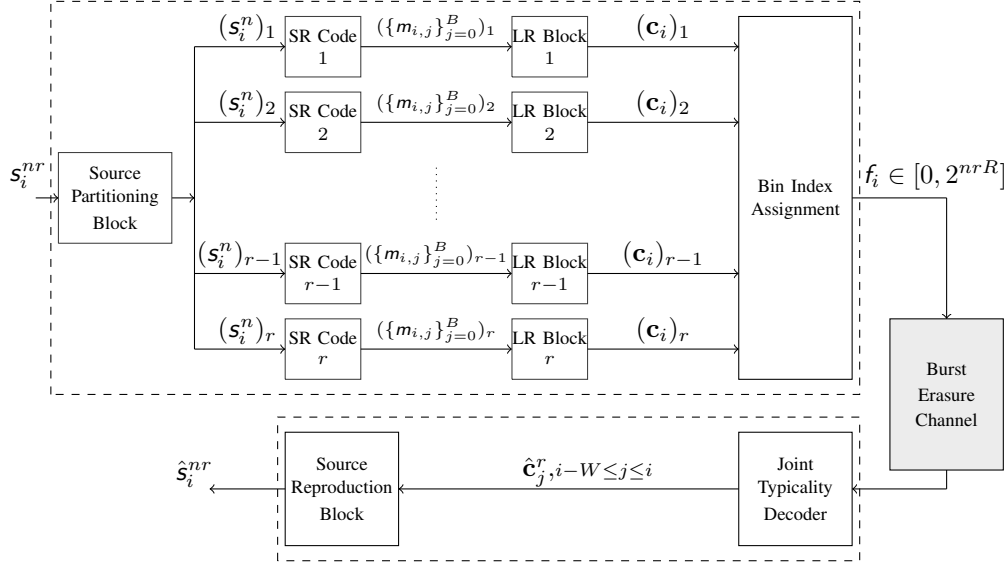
$s_i^{nr}$

Source Partitioning Block

$(s_i^n)_1$

SR Code 1

$(\{m_{i,j}\}_{j=0}^B)_1$

LR Block 1

$(\mathbf{c}_i)_1$

$(s_i^n)_2$

SR Code 2

$(\{m_{i,j}\}_{j=0}^B)_2$

LR Block 2

$(\mathbf{c}_i)_2$

$(s_i^n)_{r-1}$

SR Code $r-1$

$(\{m_{i,j}\}_{j=0}^B)_{r-1}$

LR Block $r-1$

$(\mathbf{c}_i)_{r-1}$

$(s_i^n)_r$

SR Code $r$

$(\{m_{i,j}\}_{j=0}^B)_r$

LR Block $r$

$(\mathbf{c}_i)_r$

Bin Index Assignment

$f_i \in [0, 2^{nrR}]$

Burst Erasure Channel

Joint Typicality Decoder

$\hat{\mathbf{c}}_j^r, i-W \leq j \leq i$

Source Reproduction Block

$\hat{s}_i^{nr}$